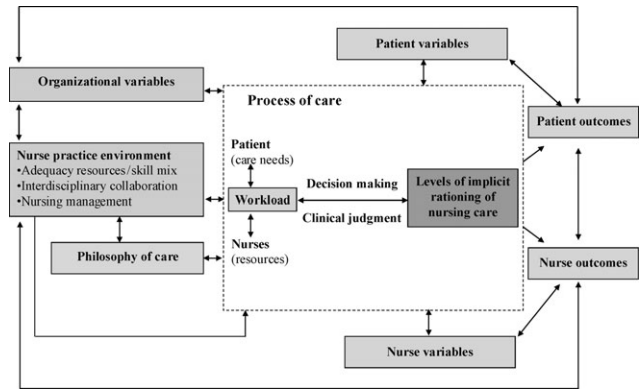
Patient variables

Organizational variables

Process of care

Patient outcomes

Nurse practice environment
•Adequacy resources/skill mix
•Interdisciplinary collaboration
•Nursing management

Patient
(care needs)

Decision making

Workload

Levels of implicit rationing of nursing care

Clinical judgment

Nurses
(resources)

Philosophy of care

Nurse outcomes

Nurse variables